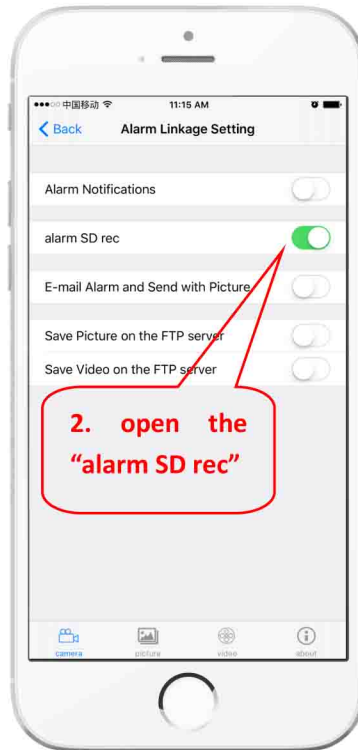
●●○○○ 中国移动 11:15 AM

Back Alarm Linkage Setting

Alarm Notifications

alarm SD rec

E-mail Alarm and Send with Picture

Save Picture on the FTP server

Save Video on the FTP server

2. open the "alarm SD rec"

camera picture video about